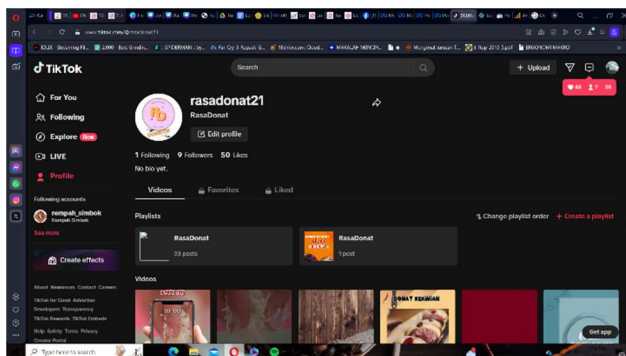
TikTok

Search

+ Upload

48 7 36

For You
Following
Explore New
LIVE
Profile

Following accounts
rempah_simbok
Rempah Simbok
See more

Create effects

About Newsroom Contact Careers
TikTok for Good Advertise
Developers Transparency
TikTok Rewards TikTok Embeds
Help Safety Terms Privacy
Creator Portal

rasadonat21
RasaDonat
Edit profile

1 Following 9 Followers 50 Likes
No bio yet.

Videos Favorites Liked

Playlists
Change playlist order + Create a playlist

RasaDonat
33 posts

RasaDonat
1 post

Videos

DONAT KEMASAN

Get app

Type here to search